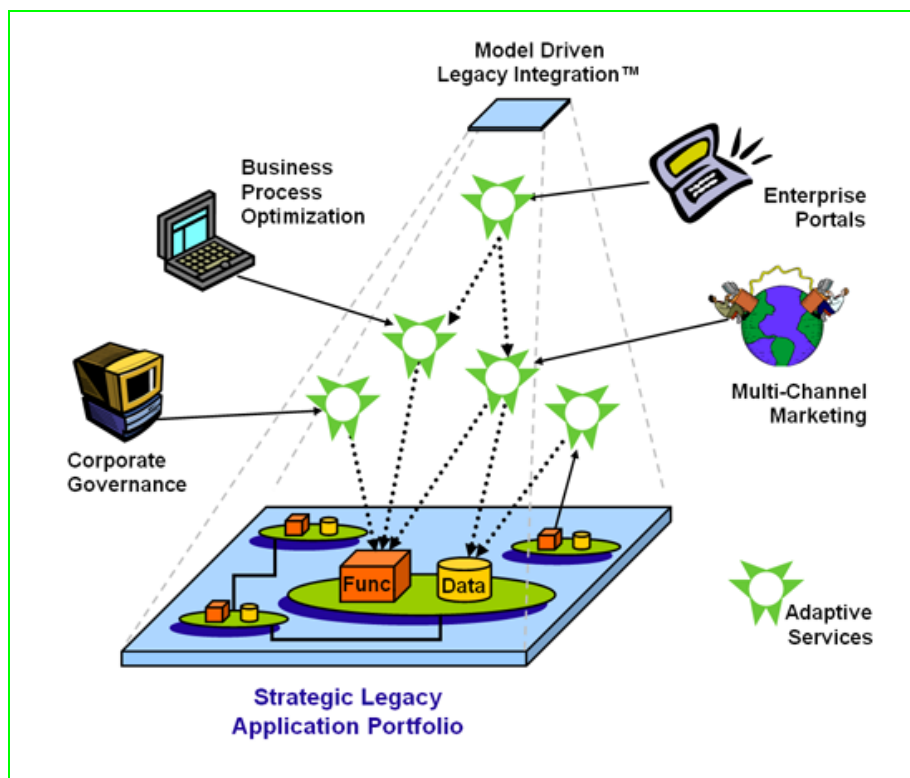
Model Driven Legacy Integration™

Business Process Optimization

Enterprise Portals

Multi-Channel Marketing

Corporate Governance

Func

Data

Adaptive Services

Strategic Legacy Application Portfolio